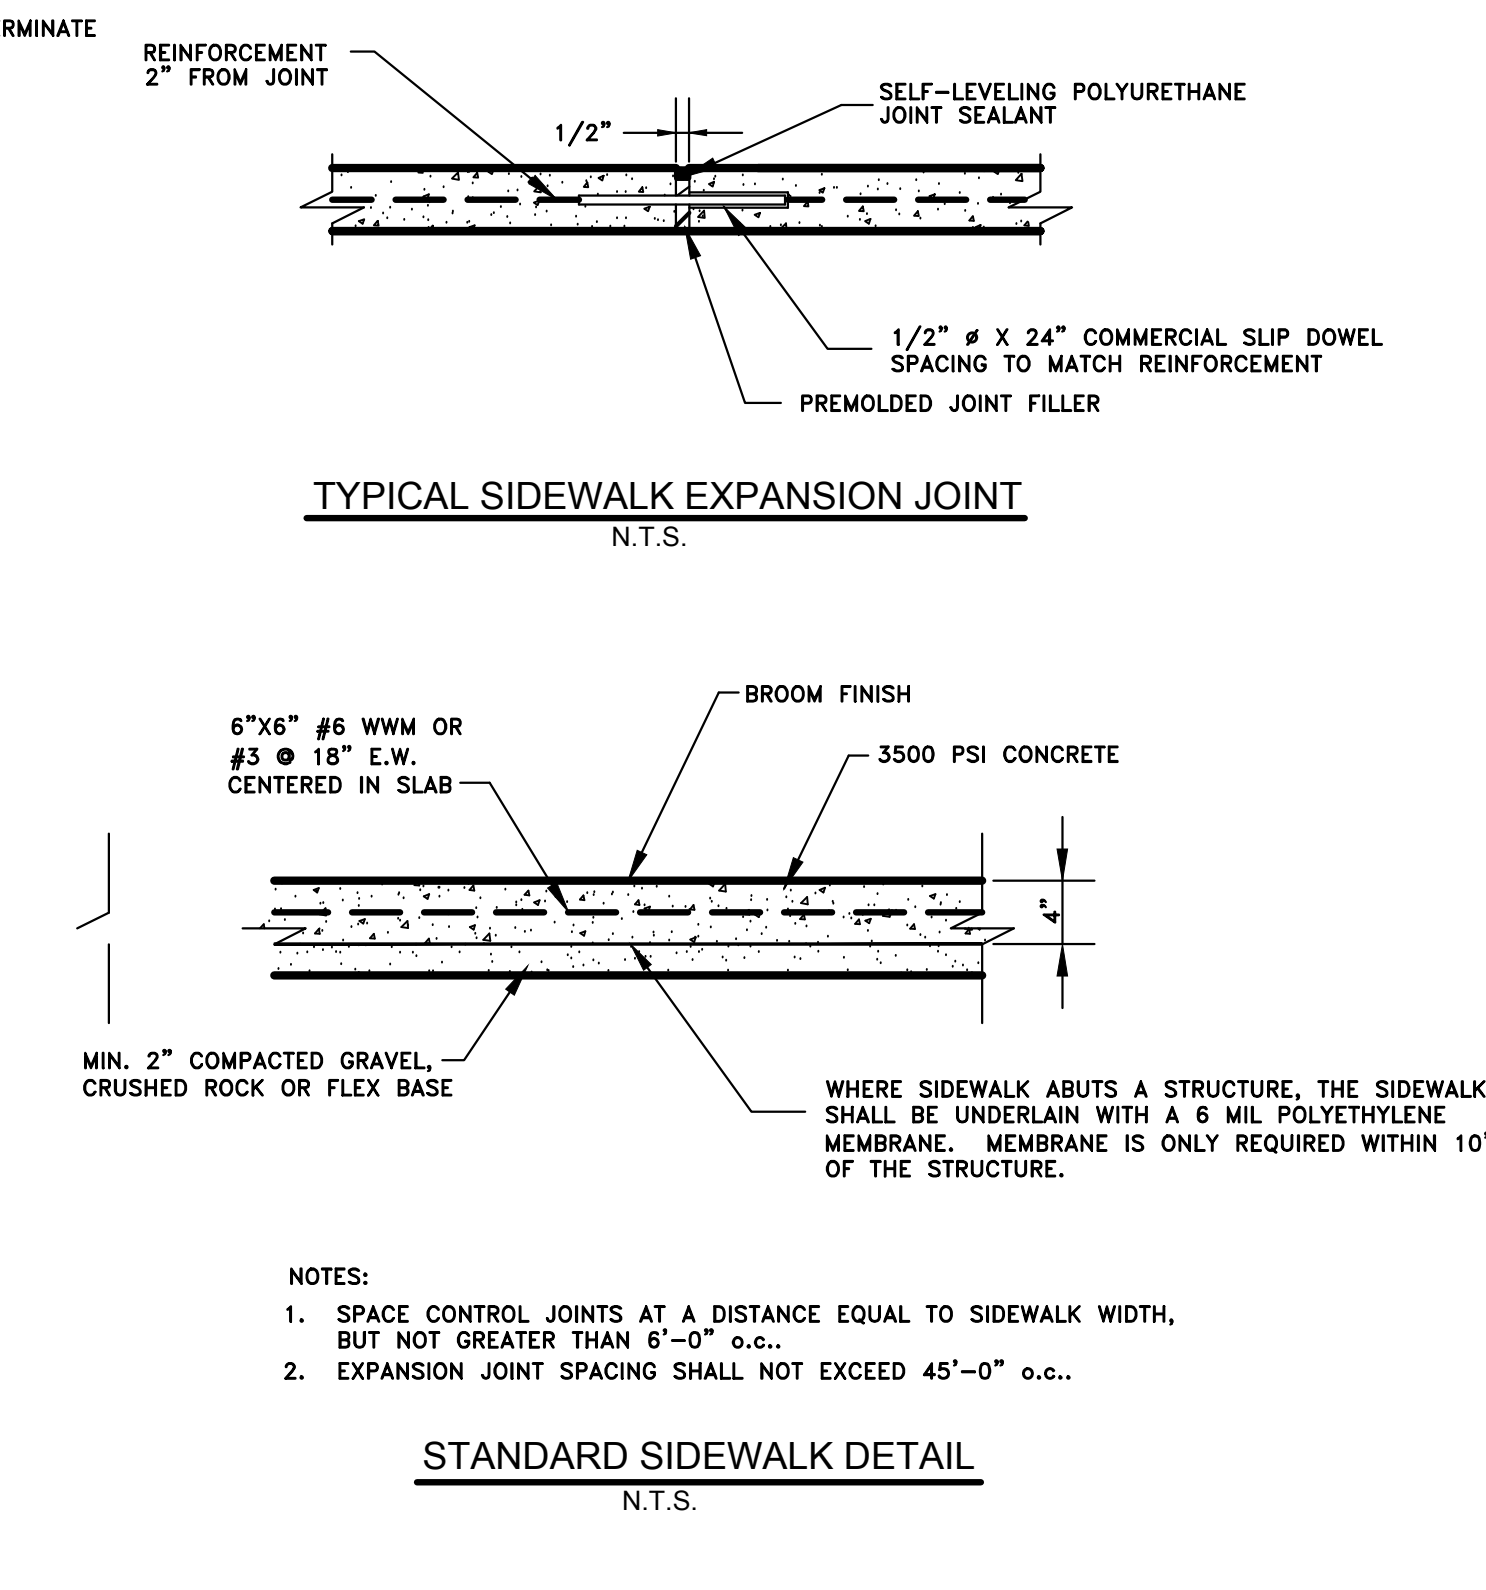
RMINATE

REINFORCEMENT
2" FROM JOINT

SELF-LEVELING POLYURETHANE
JOINT SEALANT

1/2"

1/2" ø X 24" COMMERCIAL SLIP DOWEL
SPACING TO MATCH REINFORCEMENT

PREMOLDED JOINT FILLER

TYPICAL SIDEWALK EXPANSION JOINT
N.T.S.

BROOM FINISH

6"X6" #6 WWM OR
#3 @ 18" E.W.
CENTERED IN SLAB

3500 PSI CONCRETE

4"

MIN. 2" COMPACTED GRAVEL,
CRUSHED ROCK OR FLEX BASE

WHERE SIDEWALK ABUTS A STRUCTURE, THE SIDEWALK SHALL BE UNDERLAIN WITH A 6 MIL POLYETHYLENE MEMBRANE. MEMBRANE IS ONLY REQUIRED WITHIN 10' OF THE STRUCTURE.

NOTES:
1. SPACE CONTROL JOINTS AT A DISTANCE EQUAL TO SIDEWALK WIDTH, BUT NOT GREATER THAN 6'-0" o.c..
2. EXPANSION JOINT SPACING SHALL NOT EXCEED 45'-0" o.c..

STANDARD SIDEWALK DETAIL
N.T.S.